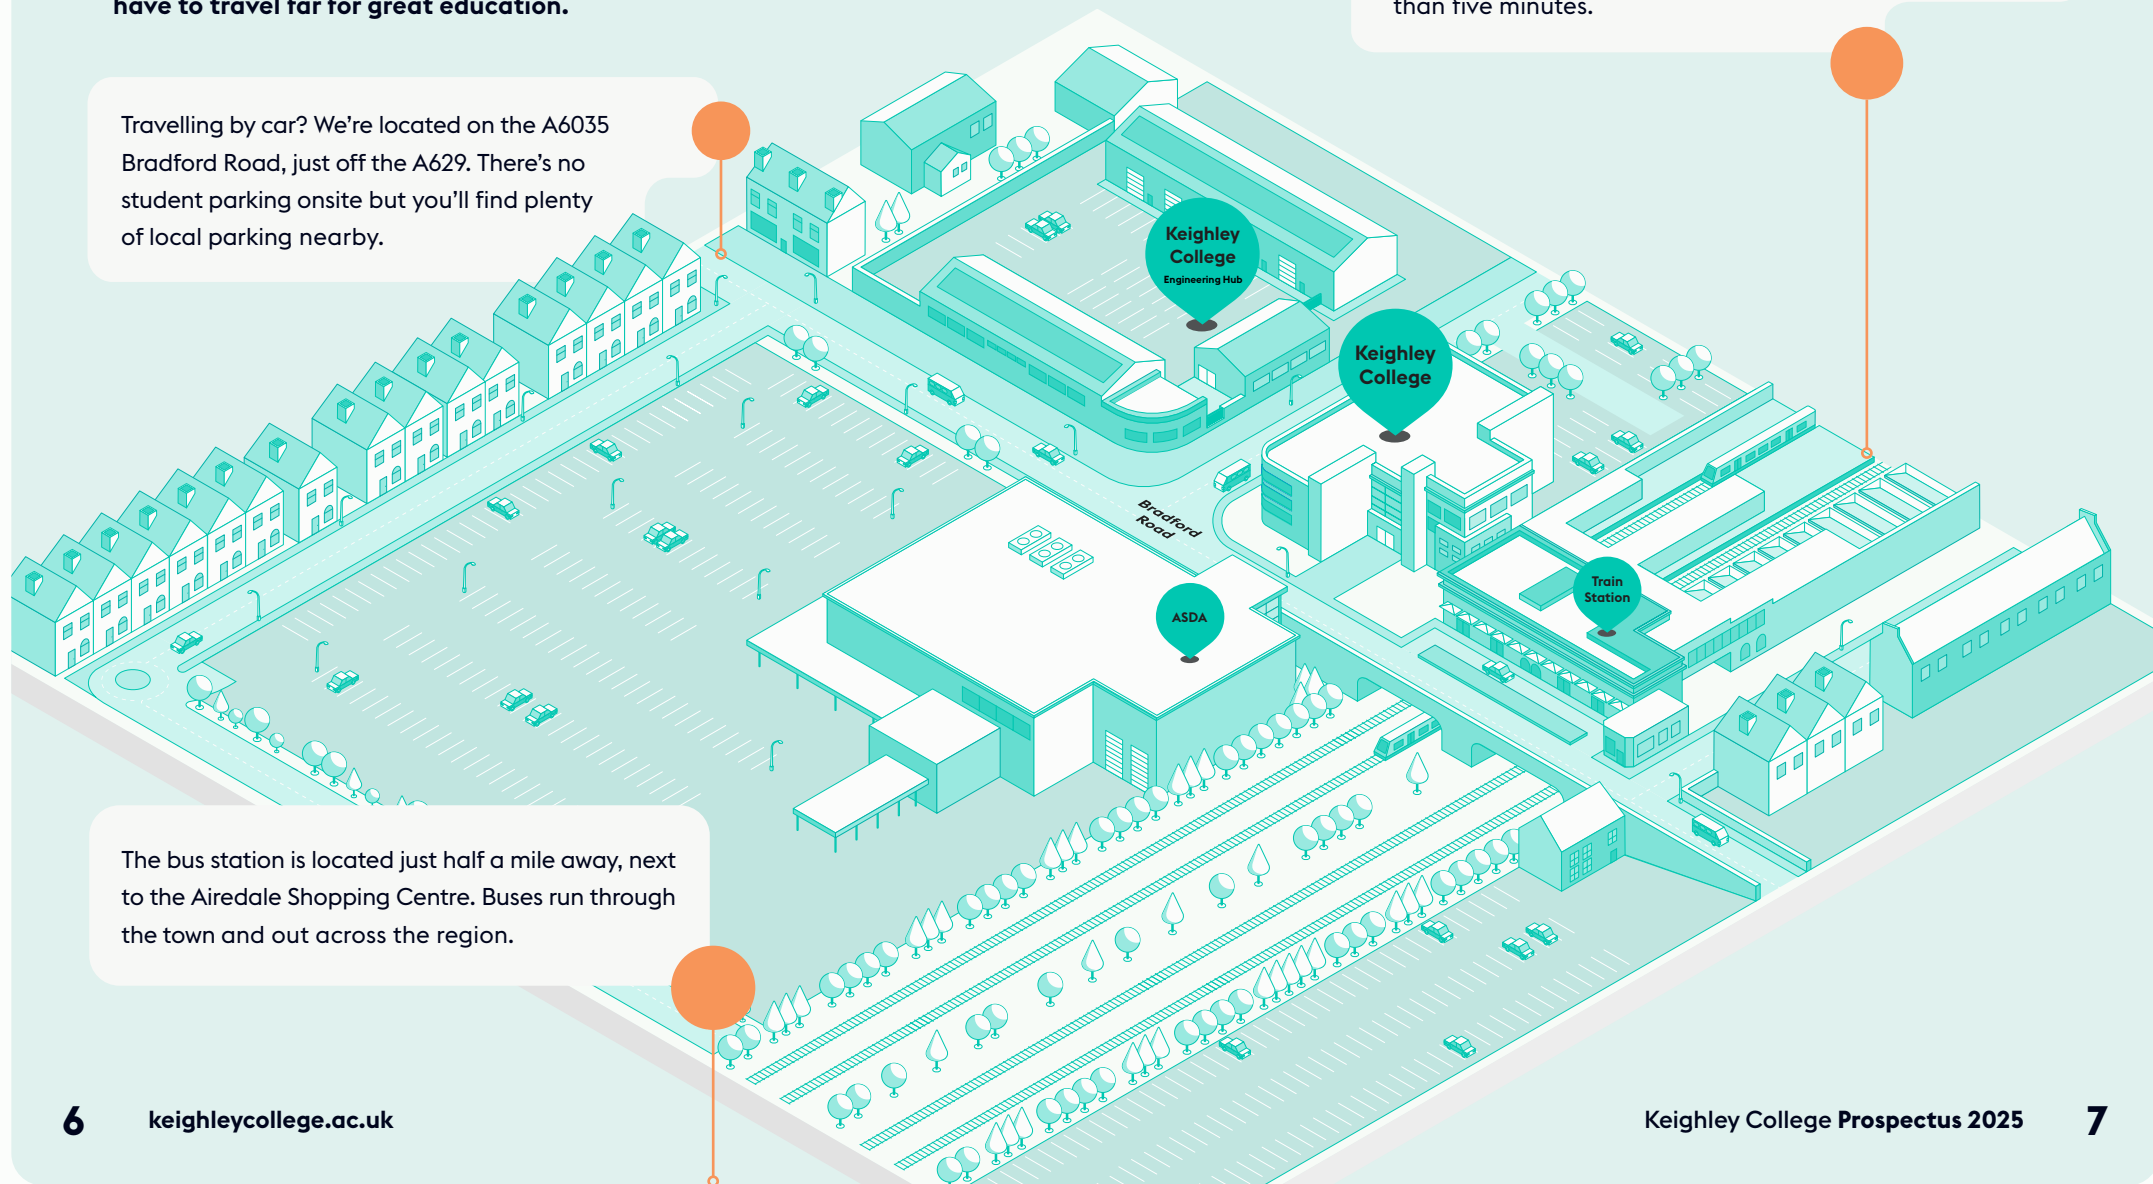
have to travel far for great education.

than five minutes.

Travelling by car? We're located on the A6035 Bradford Road, just off the A629. There's no student parking onsite but you'll find plenty of local parking nearby.

Keighley College Engineering Hub

Keighley College

Bradford Road

ASDA

Train Station

The bus station is located just half a mile away, next to the Airedale Shopping Centre. Buses run through the town and out across the region.

6 keighleycollege.ac.uk

Keighley College **Prospectus 2025** 7